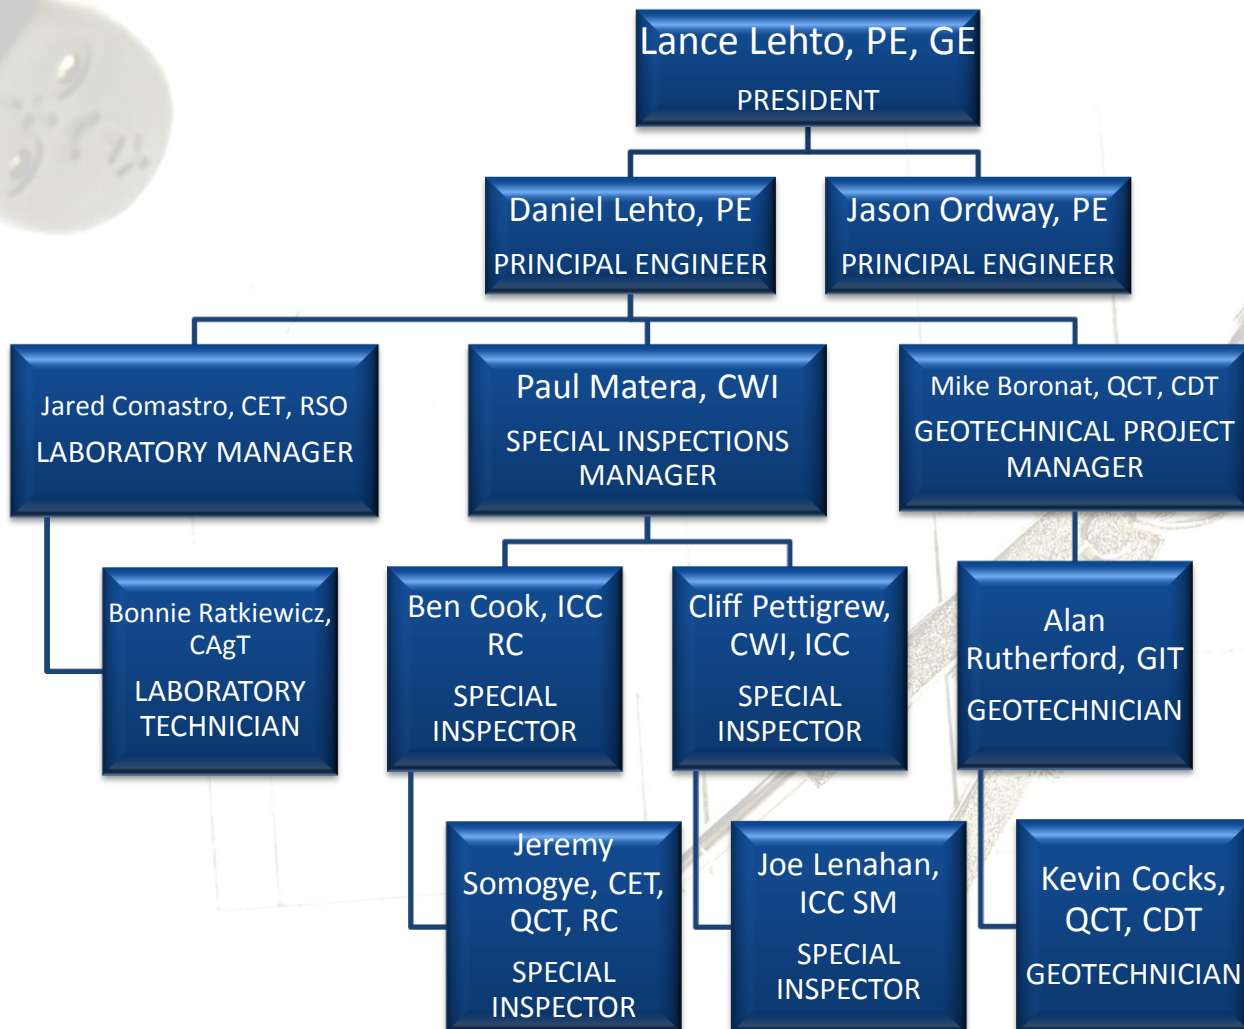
Lance Lehto, PE, GE
PRESIDENT

Daniel Lehto, PE
PRINCIPAL ENGINEER

Jason Ordway, PE
PRINCIPAL ENGINEER

Jared Comastro, CET, RSO
LABORATORY MANAGER

Paul Matera, CWI
SPECIAL INSPECTIONS MANAGER

Mike Boronat, QCT, CDT
GEOTECHNICAL PROJECT MANAGER

Bonnie Ratkiewicz, CAgT
LABORATORY TECHNICIAN

Ben Cook, ICC RC
SPECIAL INSPECTOR

Cliff Pettigrew, CWI, ICC
SPECIAL INSPECTOR

Alan Rutherford, GIT
GEOTECHNICIAN

Jeremy Somogye, CET, QCT, RC
SPECIAL INSPECTOR

Joe Lenahan, ICC SM
SPECIAL INSPECTOR

Kevin Cocks, QCT, CDT
GEOTECHNICIAN